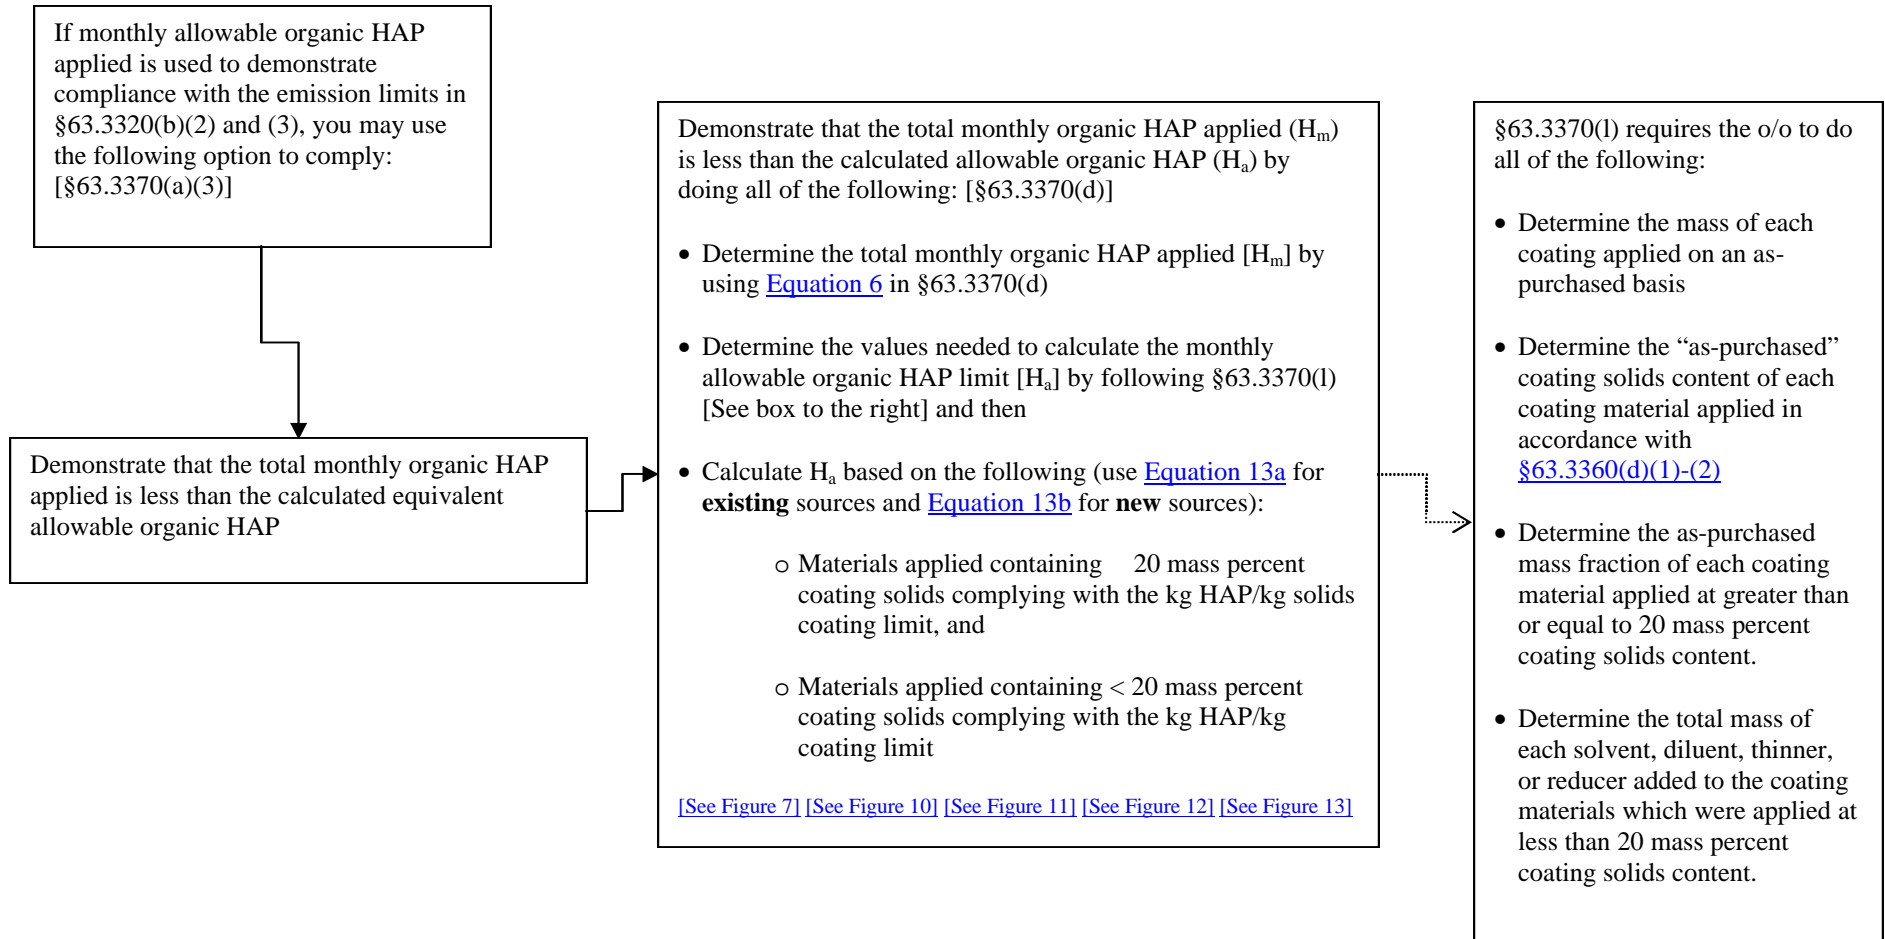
If monthly allowable organic HAP applied is used to demonstrate compliance with the emission limits in §63.3320(b)(2) and (3), you may use the following option to comply: [§63.3370(a)(3)]

Demonstrate that the total monthly organic HAP applied is less than the calculated equivalent allowable organic HAP

Demonstrate that the total monthly organic HAP applied ($H_m$) is less than the calculated allowable organic HAP ($H_a$) by doing all of the following: [§63.3370(d)]

- Determine the total monthly organic HAP applied [$H_m$] by using Equation 6 in §63.3370(d)
- Determine the values needed to calculate the monthly allowable organic HAP limit [$H_a$] by following §63.3370(l) [See box to the right] and then
- Calculate $H_a$ based on the following (use Equation 13a for **existing** sources and Equation 13b for **new** sources):
  - Materials applied containing 20 mass percent coating solids complying with the kg HAP/kg solids coating limit, and
  - Materials applied containing < 20 mass percent coating solids complying with the kg HAP/kg coating limit

[See Figure 7] [See Figure 10] [See Figure 11] [See Figure 12] [See Figure 13]

§63.3370(l) requires the o/o to do all of the following:

- Determine the mass of each coating applied on an as-purchased basis
- Determine the "as-purchased" coating solids content of each coating material applied in accordance with §63.3360(d)(1)-(2)
- Determine the as-purchased mass fraction of each coating material applied at greater than or equal to 20 mass percent coating solids content.
- Determine the total mass of each solvent, diluent, thinner, or reducer added to the coating materials which were applied at less than 20 mass percent coating solids content.